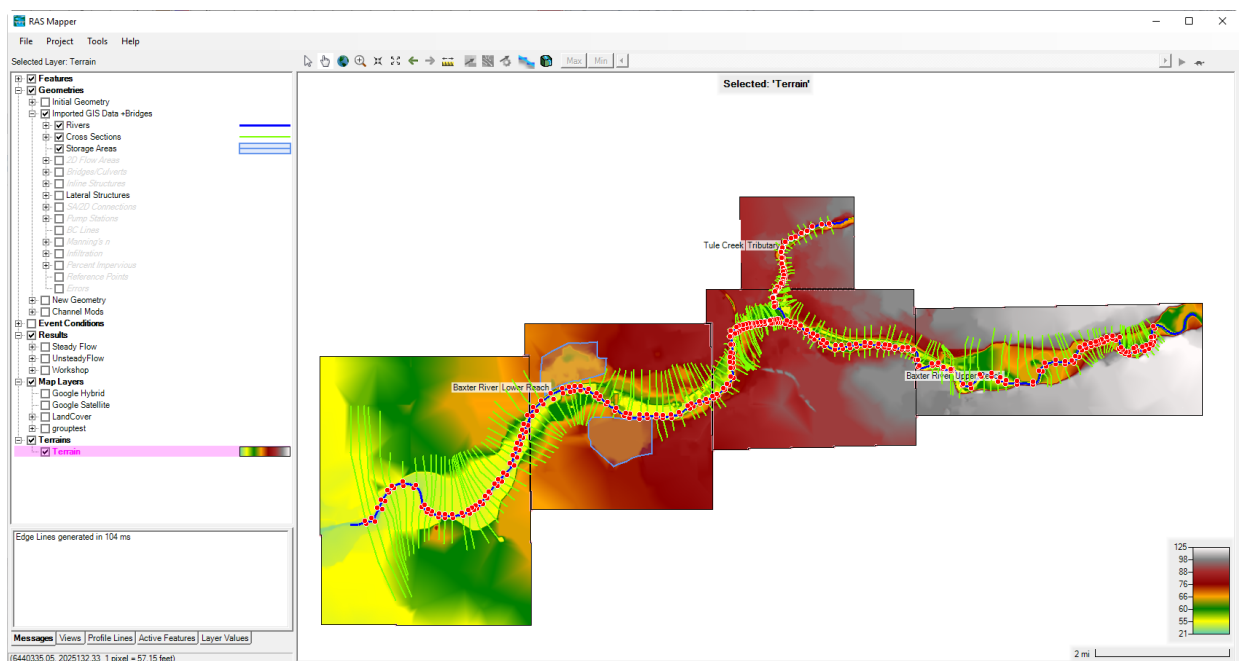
RAS Mapper
File Project Tools Help
Selected Layer: Terrain
Max Min
Selected: 'Terrain'
Features
Geometries
Initial Geometry
Imported GIS Data +Bridges
Rivers
Cross Sections
Storage Areas
2D Flow Areas
Bridges/Culverts
Inline Structures
Lateral Structures
SA/2D Connections
Pump Stations
BC Lines
Manning's n
Infiltration
Percent Impervious
Reference Points
Errors
New Geometry
Channel Mods
Event Conditions
Results
Steady Flow
UnsteadyFlow
Workshop
Map Layers
Google Hybrid
Google Satellite
LandCover
grouptest
Terrains
Terrain
Edge Lines generated in 104 ms
Messages Views Profile Lines Active Features Layer Values
(6440335.05, 2025132.33 1 pixel = 57.15 feet)
Tule Creek Tributary
Baxter River Lower Reach
Baxter River Upper Reach
125
98
88
76
66
60
55
21
2 mi